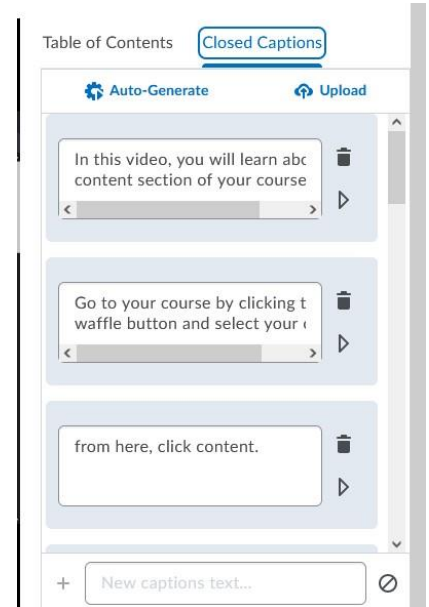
Table of Contents Closed Captions

Auto-Generate Upload

In this video, you will learn abc
content section of your course

Go to your course by clicking t
waffle button and select your

from here, click content.

+ New captions text...